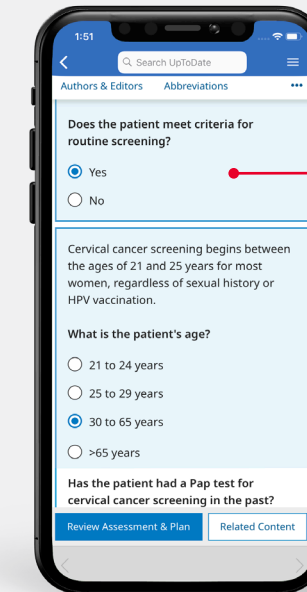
1:51

Search UpToDate

Authors & Editors Abbreviations •••

Does the patient meet criteria for routine screening?

Yes

No

Cervical cancer screening begins between the ages of 21 and 25 years for most women, regardless of sexual history or HPV vaccination.

What is the patient's age?

21 to 24 years

25 to 29 years

30 to 65 years

>65 years

Has the patient had a Pap test for cervical cancer screening in the past?

Review Assessment & Plan

Related Content